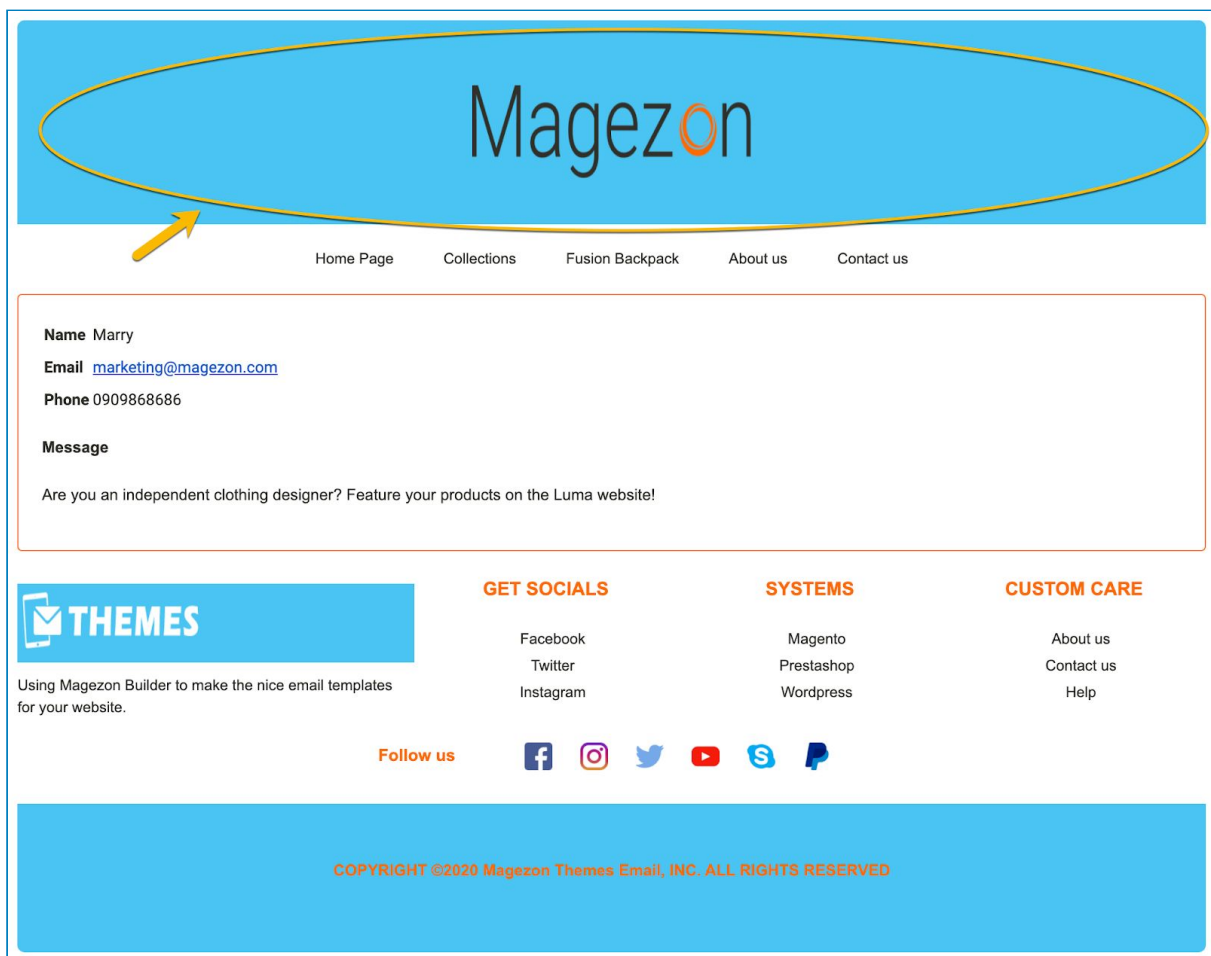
Magezon

Home Page Collections Fusion Backpack About us Contact us

**Name** Marry

**Email** marketing@magezon.com

**Phone** 0909868686

**Message**

Are you an independent clothing designer? Feature your products on the Luma website!

THEMES

Using Magezon Builder to make the nice email templates for your website.

GET SOCIALS

Facebook
Twitter
Instagram

SYSTEMS

Magento
Prestashop
Wordpress

CUSTOM CARE

About us
Contact us
Help

Follow us

COPYRIGHT ©2020 Magezon Themes Email, INC. ALL RIGHTS RESERVED